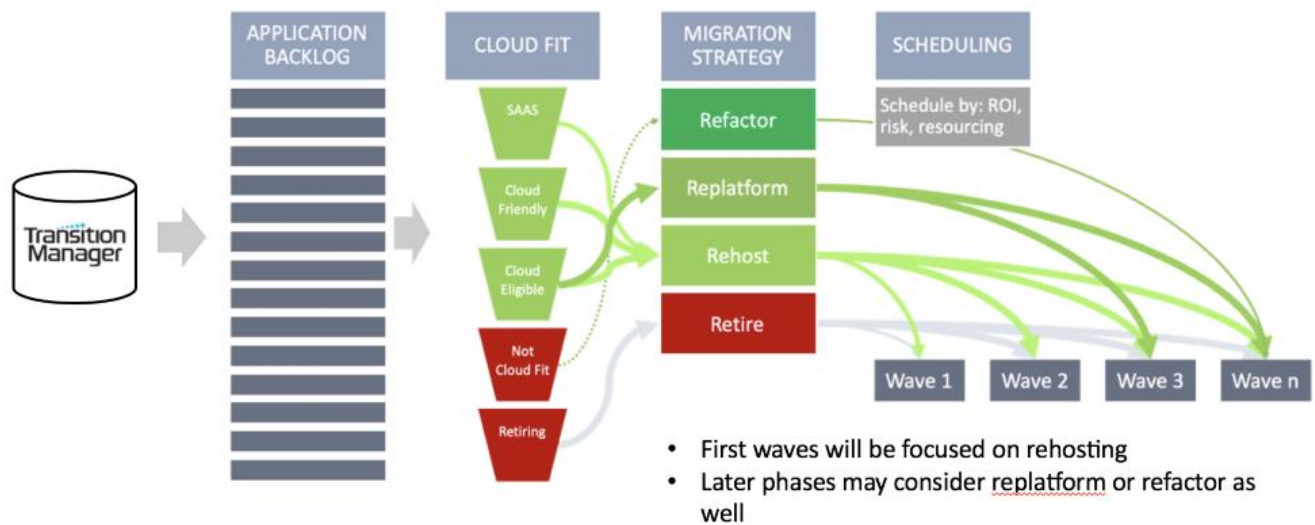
Transition Manager

APPLICATION BACKLOG

CLOUD FIT

SAAS

Cloud Friendly

Cloud Eligible

Not Cloud Fit

Retiring

MIGRATION STRATEGY

Refactor

Replatform

Rehost

Retire

SCHEDULING

Schedule by: ROI, risk, resourcing

Wave 1

Wave 2

Wave 3

Wave n

• First waves will be focused on rehosting
• Later phases may consider replatform or refactor as well